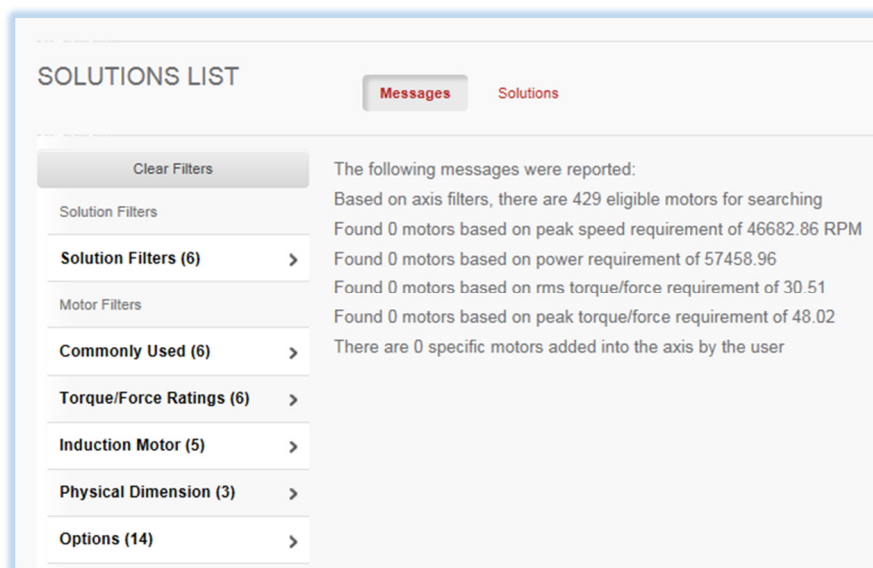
SOLUTIONS LIST

Messages

Solutions

Clear Filters

Solution Filters

Solution Filters (6) >

Motor Filters

Commonly Used (6) >

Torque/Force Ratings (6) >

Induction Motor (5) >

Physical Dimension (3) >

Options (14) >

The following messages were reported:

Based on axis filters, there are 429 eligible motors for searching

Found 0 motors based on peak speed requirement of 46682.86 RPM

Found 0 motors based on power requirement of 57458.96

Found 0 motors based on rms torque/force requirement of 30.51

Found 0 motors based on peak torque/force requirement of 48.02

There are 0 specific motors added into the axis by the user